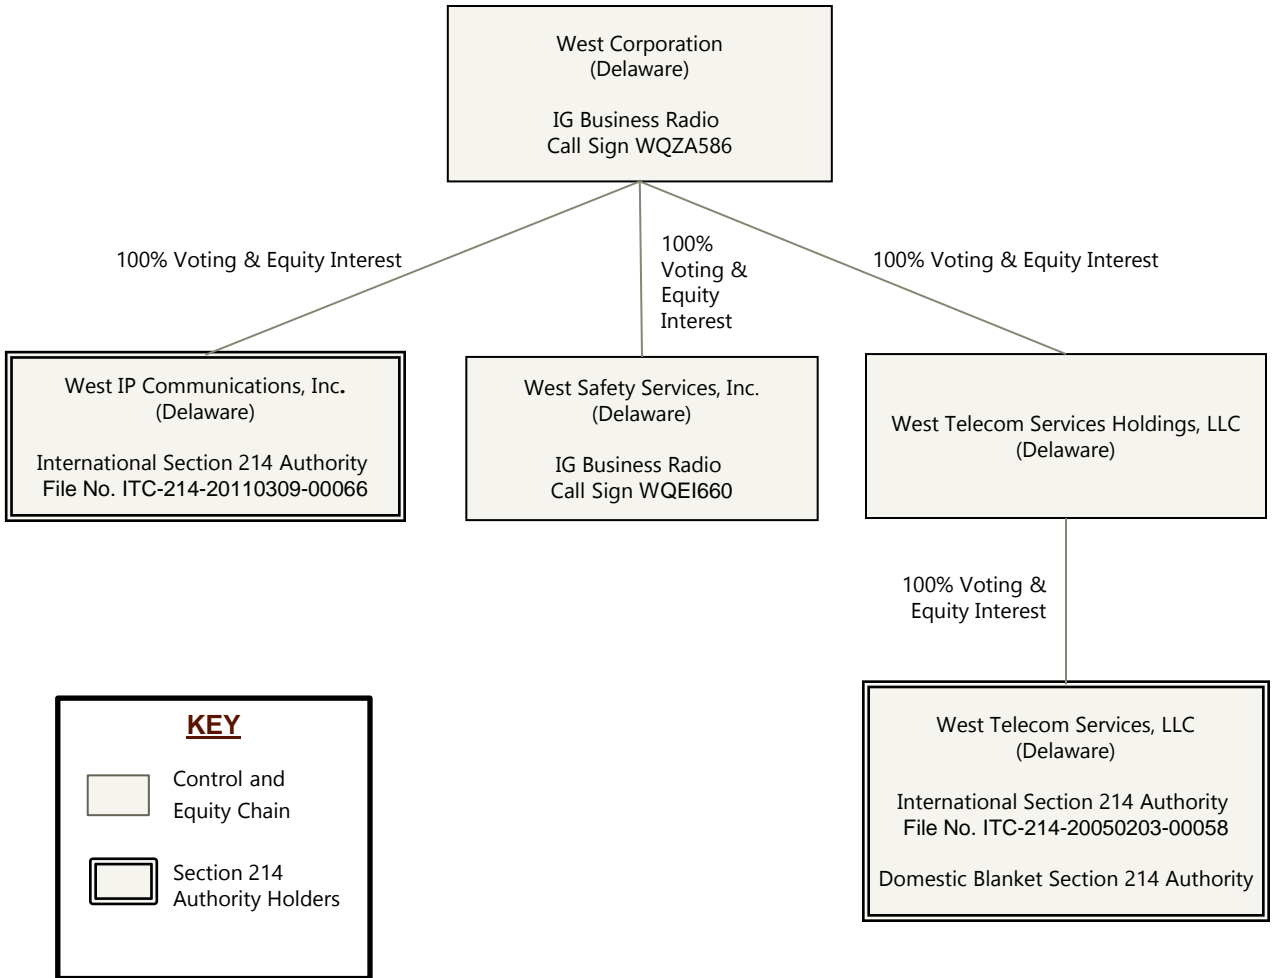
West Corporation
(Delaware)

IG Business Radio
Call Sign WQZA586

100% Voting & Equity Interest

100% Voting & Equity Interest

100% Voting & Equity Interest

West IP Communications, Inc.
(Delaware)

International Section 214 Authority
File No. ITC-214-20110309-00066

West Safety Services, Inc.
(Delaware)

IG Business Radio
Call Sign WQEI660

West Telecom Services Holdings, LLC
(Delaware)

100% Voting & Equity Interest

West Telecom Services, LLC
(Delaware)

International Section 214 Authority
File No. ITC-214-20050203-00058

Domestic Blanket Section 214 Authority

KEY

Control and Equity Chain

Section 214 Authority Holders